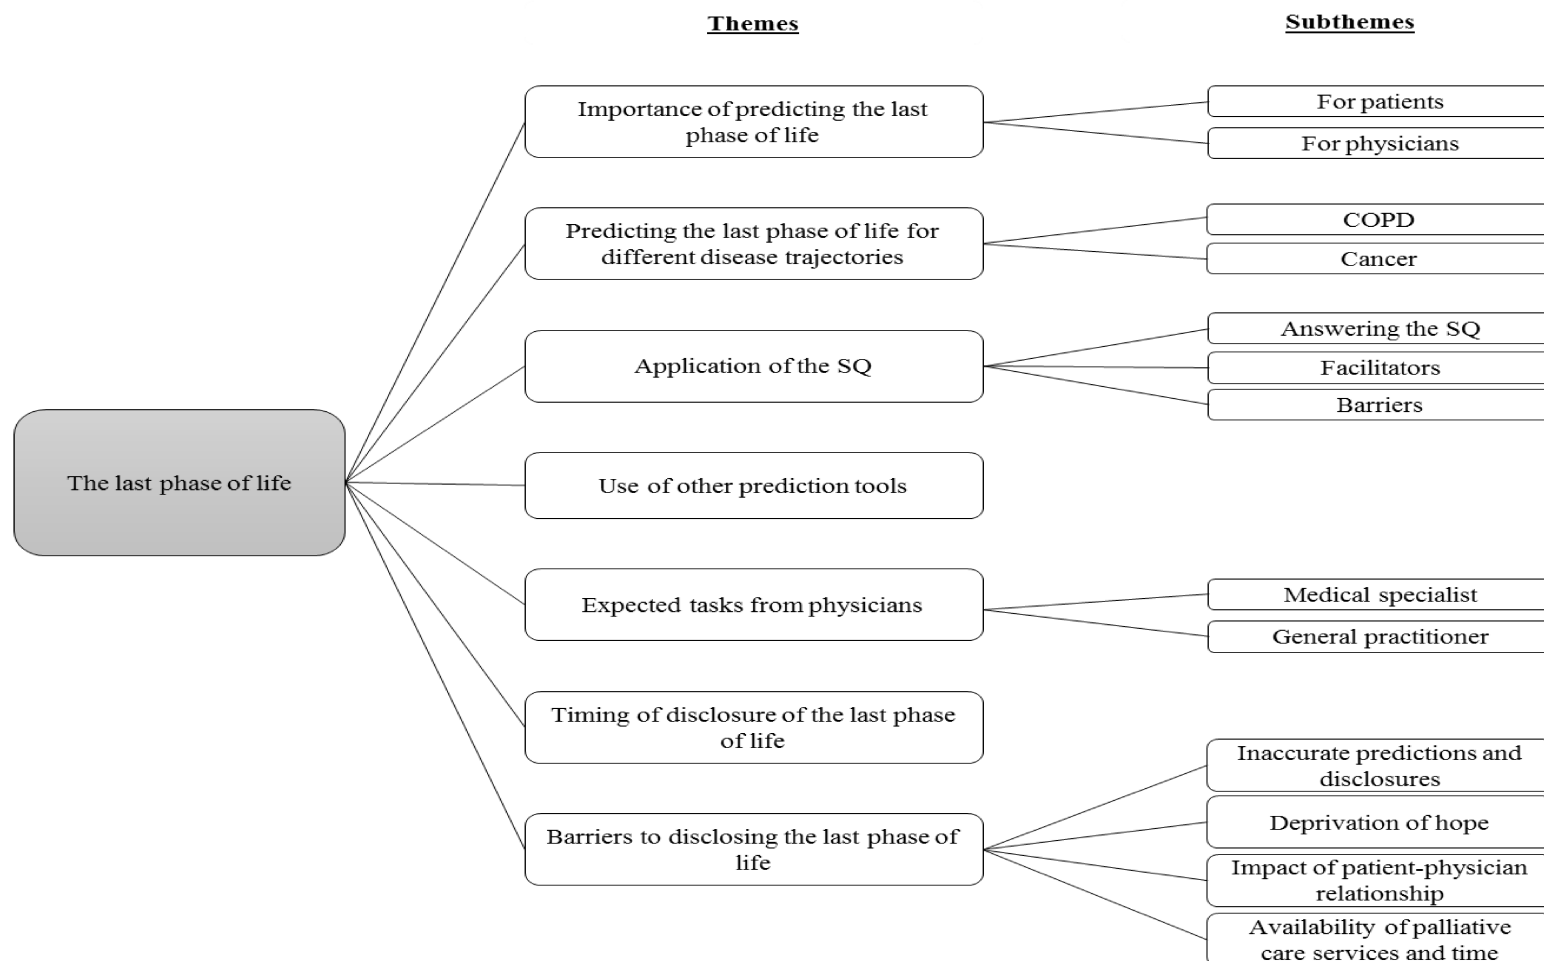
Themes

Subthemes

The last phase of life

Importance of predicting the last phase of life

For patients

For physicians

Predicting the last phase of life for different disease trajectories

COPD

Cancer

Application of the SQ

Answering the SQ

Facilitators

Barriers

Use of other prediction tools

Expected tasks from physicians

Medical specialist

General practitioner

Timing of disclosure of the last phase of life

Barriers to disclosing the last phase of life

Inaccurate predictions and disclosures

Deprivation of hope

Impact of patient-physician relationship

Availability of palliative care services and time